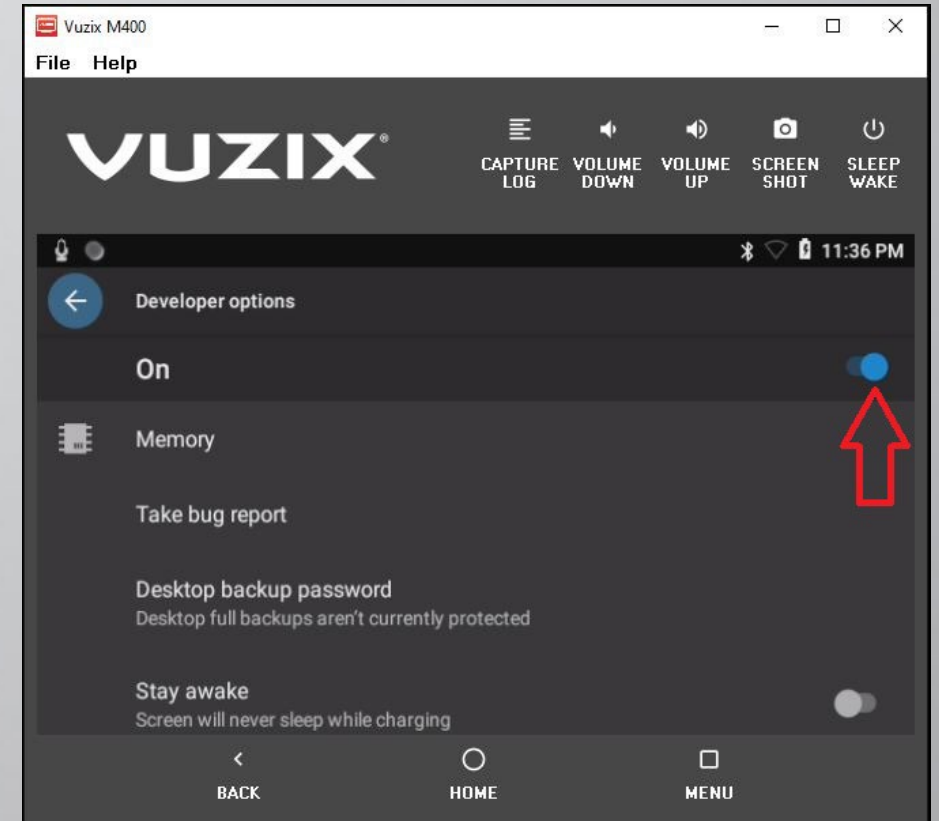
Vuzix M400

File Help

VUZIX®

CAPTURE LOG

VOLUME DOWN

VOLUME UP

SCREEN SHOT

SLEEP WAKE

11:36 PM

Developer options

On

Memory

Take bug report

Desktop backup password
Desktop full backups aren't currently protected

Stay awake
Screen will never sleep while charging

BACK

HOME

MENU